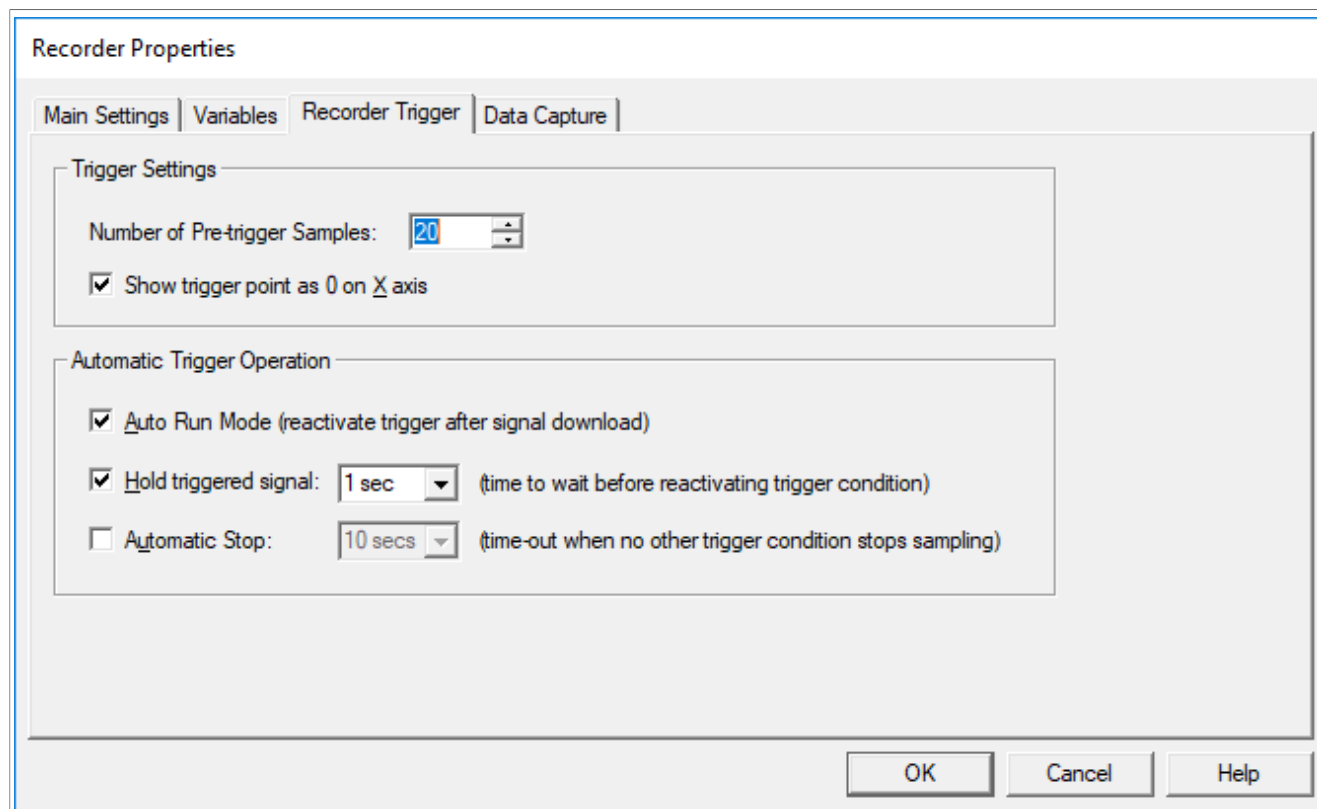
Recorder Properties

Main Settings | Variables | Recorder Trigger | Data Capture

Trigger Settings

Number of Pre-trigger Samples: 20

☑ Show trigger point as 0 on X axis

Automatic Trigger Operation

☑ Auto Run Mode (reactivate trigger after signal download)

☑ Hold triggered signal: 1 sec (time to wait before reactivating trigger condition)

☐ Automatic Stop: 10 secs (time-out when no other trigger condition stops sampling)

OK | Cancel | Help